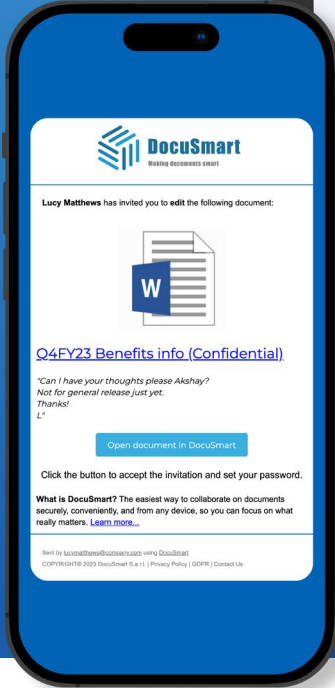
DocuSmart
Making documents smart

Lucy Matthews has invited you to edit the following document:

W

Q4FY23 Benefits info (Confidential)

"Can I have your thoughts please Akshay?
Not for general release just yet.
Thanks!
L"

Open document in DocuSmart

Click the button to accept the invitation and set your password.

What is DocuSmart? The easiest way to collaborate on documents securely, conveniently, and from any device, so you can focus on what really matters. Learn more...

Sent by lucymatthews@company.com using DocuSmart
COPYRIGHT© 2023 DocuSmart S.a r.l. | Privacy Policy | GDPR | Contact Us